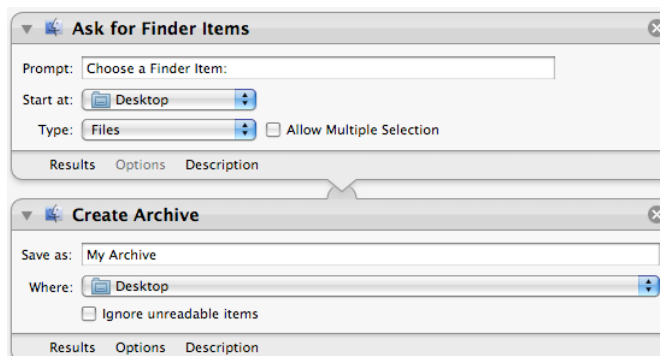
Ask for Finder Items

Prompt: Choose a Finder Item:

Start at: Desktop

Type: Files

Allow Multiple Selection

Results Options Description

Create Archive

Save as: My Archive

Where: Desktop

Ignore unreadable items

Results Options Description